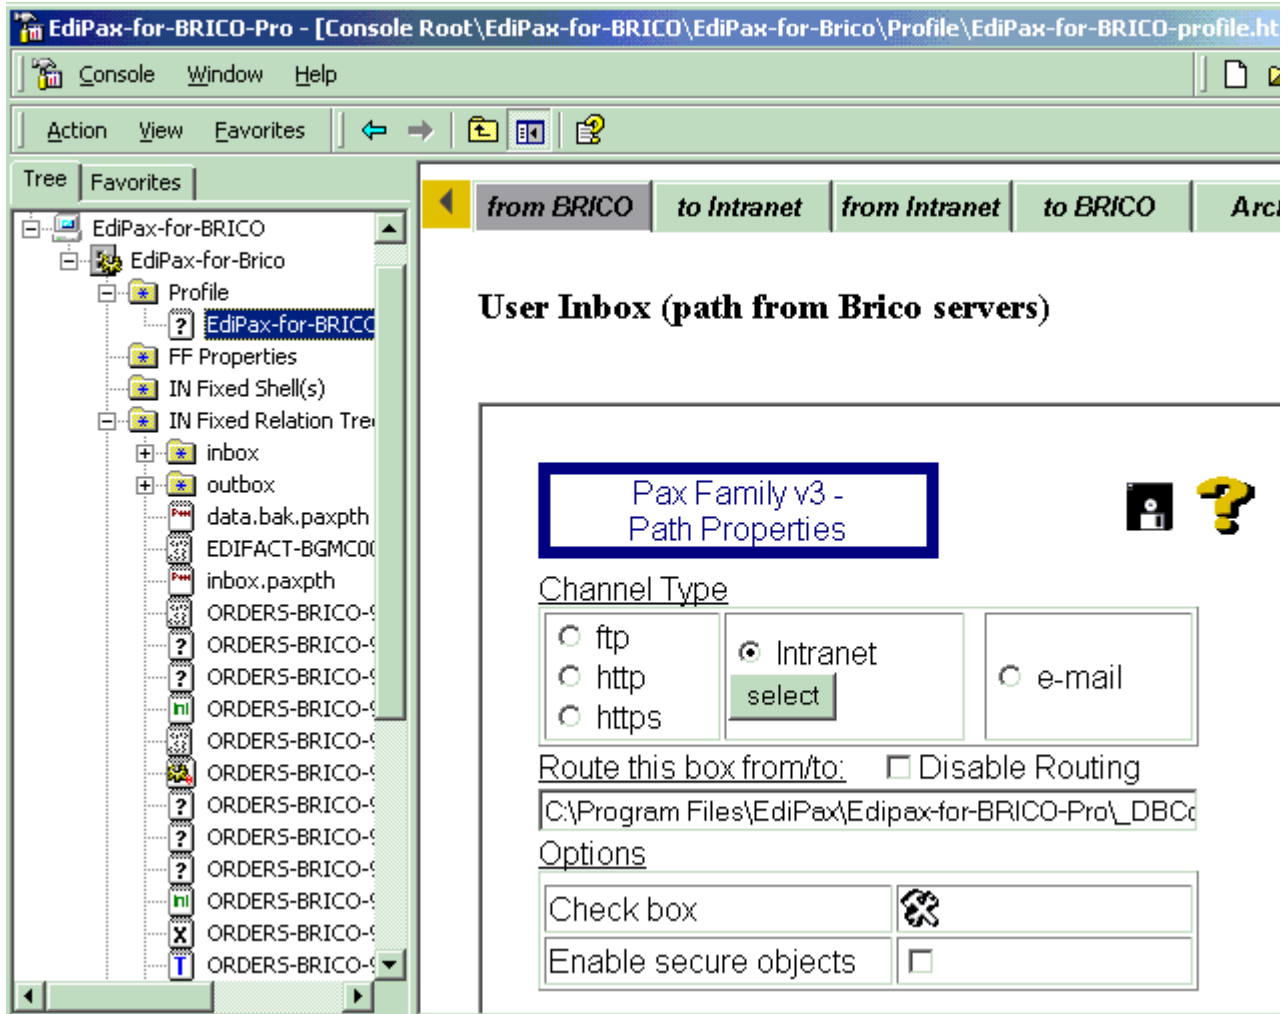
EdiPax-for-BRICO-Pro - [Console Root\EdiPax-for-BRICO\EdiPax-for-Brico\Profile\EdiPax-for-BRICO-profile.ht

Console Window Help

Action View Favorites

Tree Favorites

EdiPax-for-BRICO
EdiPax-for-Brico
Profile
EdiPax-for-BRICO
FF Properties
IN Fixed Shell(s)
IN Fixed Relation Tre
inbox
outbox
data.bak.paxpth
EDIFACT-BGMC0
inbox.paxpth
ORDERS-BRICO-
ORDERS-BRICO-
ORDERS-BRICO-
ORDERS-BRICO-
ORDERS-BRICO-
ORDERS-BRICO-
ORDERS-BRICO-
ORDERS-BRICO-
ORDERS-BRICO-
ORDERS-BRICO-
ORDERS-BRICO-
ORDERS-BRICO-

from BRICO | to Intranet | from Intranet | to BRICO | Arc

User Inbox (path from Brico servers)

Pax Family v3 - Path Properties

Channel Type
ftp
http
https
Intranet
select
e-mail

Route this box from/to: Disable Routing
C:\Program Files\EdiPax\Edipax-for-BRICO-Pro\_DBC

Options

| Check box | |
|---|---|
| Enable secure objects | |